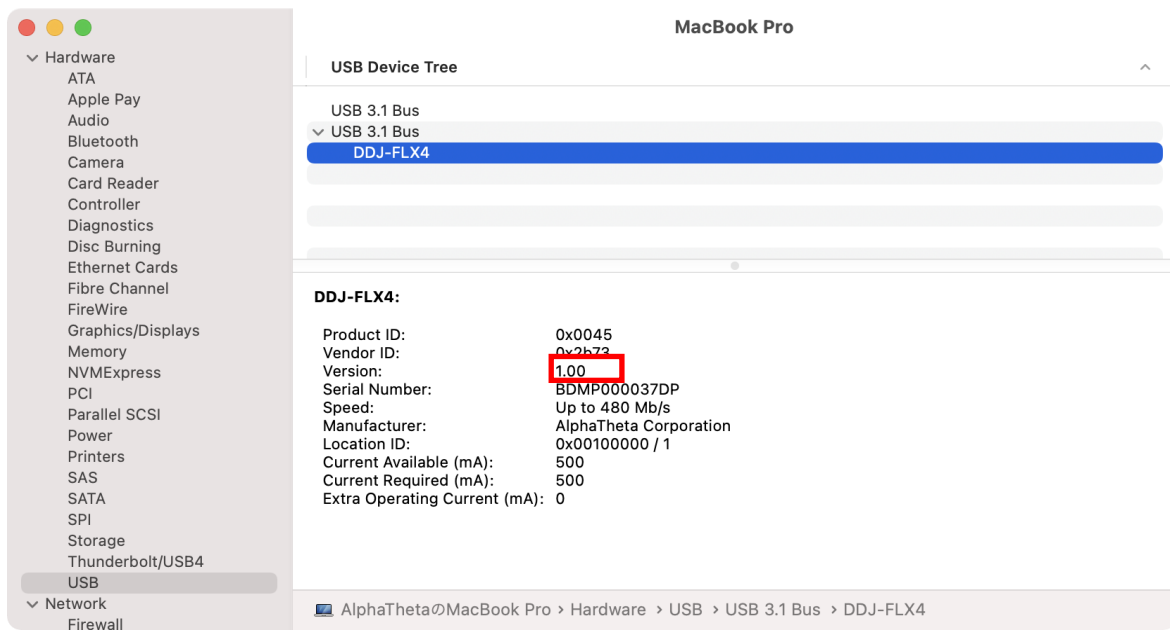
Hardware
ATA
Apple Pay
Audio
Bluetooth
Camera
Card Reader
Controller
Diagnostics
Disc Burning
Ethernet Cards
Fibre Channel
FireWire
Graphics/Displays
Memory
NVMExpress
PCI
Parallel SCSI
Power
Printers
SAS
SATA
SPI
Storage
Thunderbolt/USB4
USB
Network
Firewall

MacBook Pro

USB Device Tree

USB 3.1 Bus
USB 3.1 Bus
DDJ-FLX4

DDJ-FLX4:

| | |
|---|---|
| Product ID: | 0x0045 |
| Vendor ID: | 0x2b73 |
| Version: | 1.00 |
| Serial Number: | BDMP000037DP |
| Speed: | Up to 480 Mb/s |
| Manufacturer: | AlphaTheta Corporation |
| Location ID: | 0x00100000 / 1 |
| Current Available (mA): | 500 |
| Current Required (mA): | 500 |
| Extra Operating Current (mA): | 0 |

AlphaThetaのMacBook Pro › Hardware › USB › USB 3.1 Bus › DDJ-FLX4